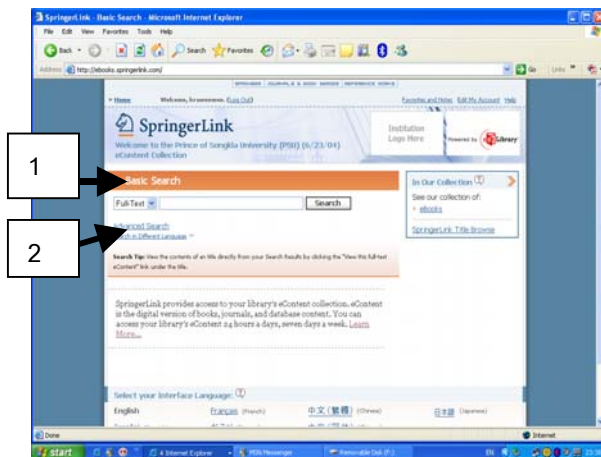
SpringerLink - Basic Search - Microsoft Internet Explorer

File Edit View Favorites Tools Help

Back Search Favorites

Address http://ebooks.springerlink.com/

Go Links

SPRINGER JOURNALS & BOOK SERIES REFERENCE WORKS

Home Welcome, kraisorn. (Log Out)

Favorites and Notes Edit My Account Help

SpringerLink

Welcome to the Prince of Songkla University (PSU) (6/23/04) eContent Collection

Institution Logo Here

Powered by Library

1

Basic Search

Full-Text

Search

Advanced Search

Search in Different Language

2

Search Tip: View the contents of an title directly from your Search Results by clicking the "View this full-text eContent" link under the title.

In Our Collection

See our collection of:

eBooks

SpringerLink Title Browse

SpringerLink provides access to your library's eContent collection. eContent is the digital version of books, journals, and database content. You can access your library's eContent 24 hours a day, seven days a week. Learn More...

Select your Interface Language:

English

Français (French)

中文(繁體) (Chinese)

日本語 (Japanese)

Done

Internet

start

4 Internet Explorer

MSN Messenger

Removable Disk (F:)

EN